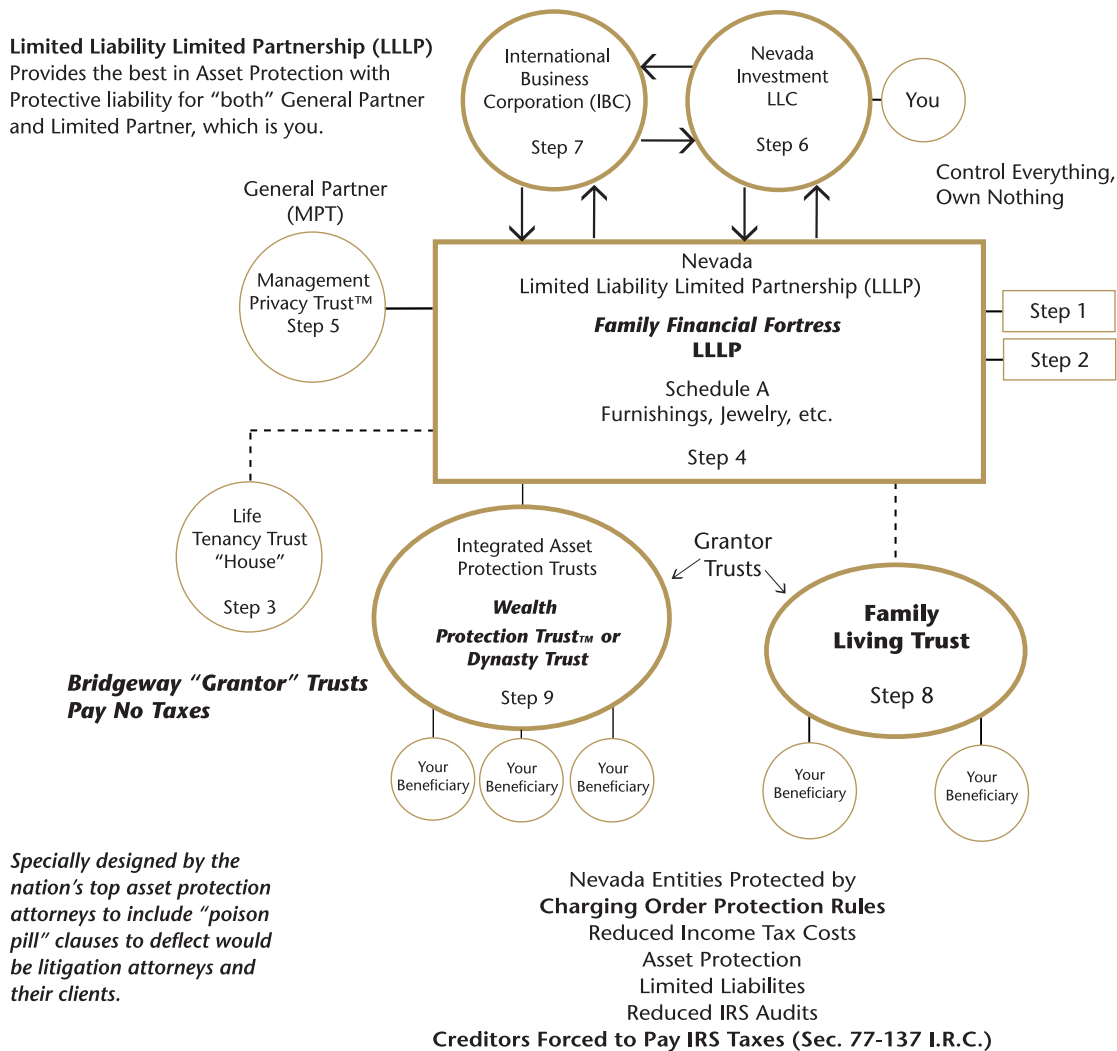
Limited Liability Limited Partnership (LLLP)
Provides the best in Asset Protection with Protective liability for "both" General Partner and Limited Partner, which is you.

International Business Corporation (IBC)

Step 7

Nevada Investment LLC

Step 6

You

Control Everything, Own Nothing

General Partner (MPT)

Management Privacy Trust™ Step 5

Nevada
Limited Liability Limited Partnership (LLLP)

Family Financial Fortress
LLLP

Schedule A
Furnishings, Jewelry, etc.

Step 4

Step 1

Step 2

Life Tenancy Trust "House"

Step 3

Integrated Asset Protection Trusts

Wealth Protection Trust™ or Dynasty Trust

Step 9

Grantor Trusts

Family Living Trust

Step 8

Bridgeway "Grantor" Trusts Pay No Taxes

Your Beneficiary

Your Beneficiary

Your Beneficiary

Your Beneficiary

Your Beneficiary

Specially designed by the nation's top asset protection attorneys to include "poison pill" clauses to deflect would be litigation attorneys and their clients.

Nevada Entities Protected by
Charging Order Protection Rules
Reduced Income Tax Costs
Asset Protection
Limited Liabilites
Reduced IRS Audits
Creditors Forced to Pay IRS Taxes (Sec. 77-137 I.R.C.)